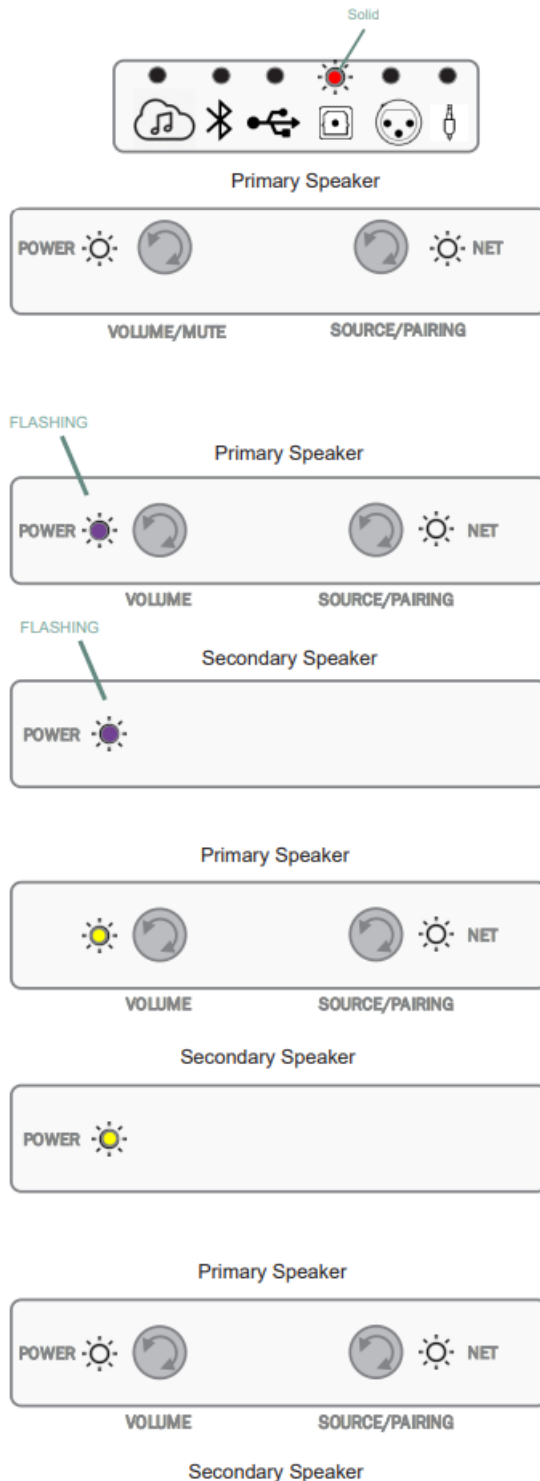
Solid

Primary Speaker

POWER

NET

VOLUME/MUTE

SOURCE/PAIRING

FLASHING

Primary Speaker

POWER

NET

VOLUME

SOURCE/PAIRING

FLASHING

Secondary Speaker

POWER

Primary Speaker

NET

VOLUME

SOURCE/PAIRING

Secondary Speaker

POWER

Primary Speaker

POWER

NET

VOLUME

SOURCE/PAIRING

Secondary Speaker